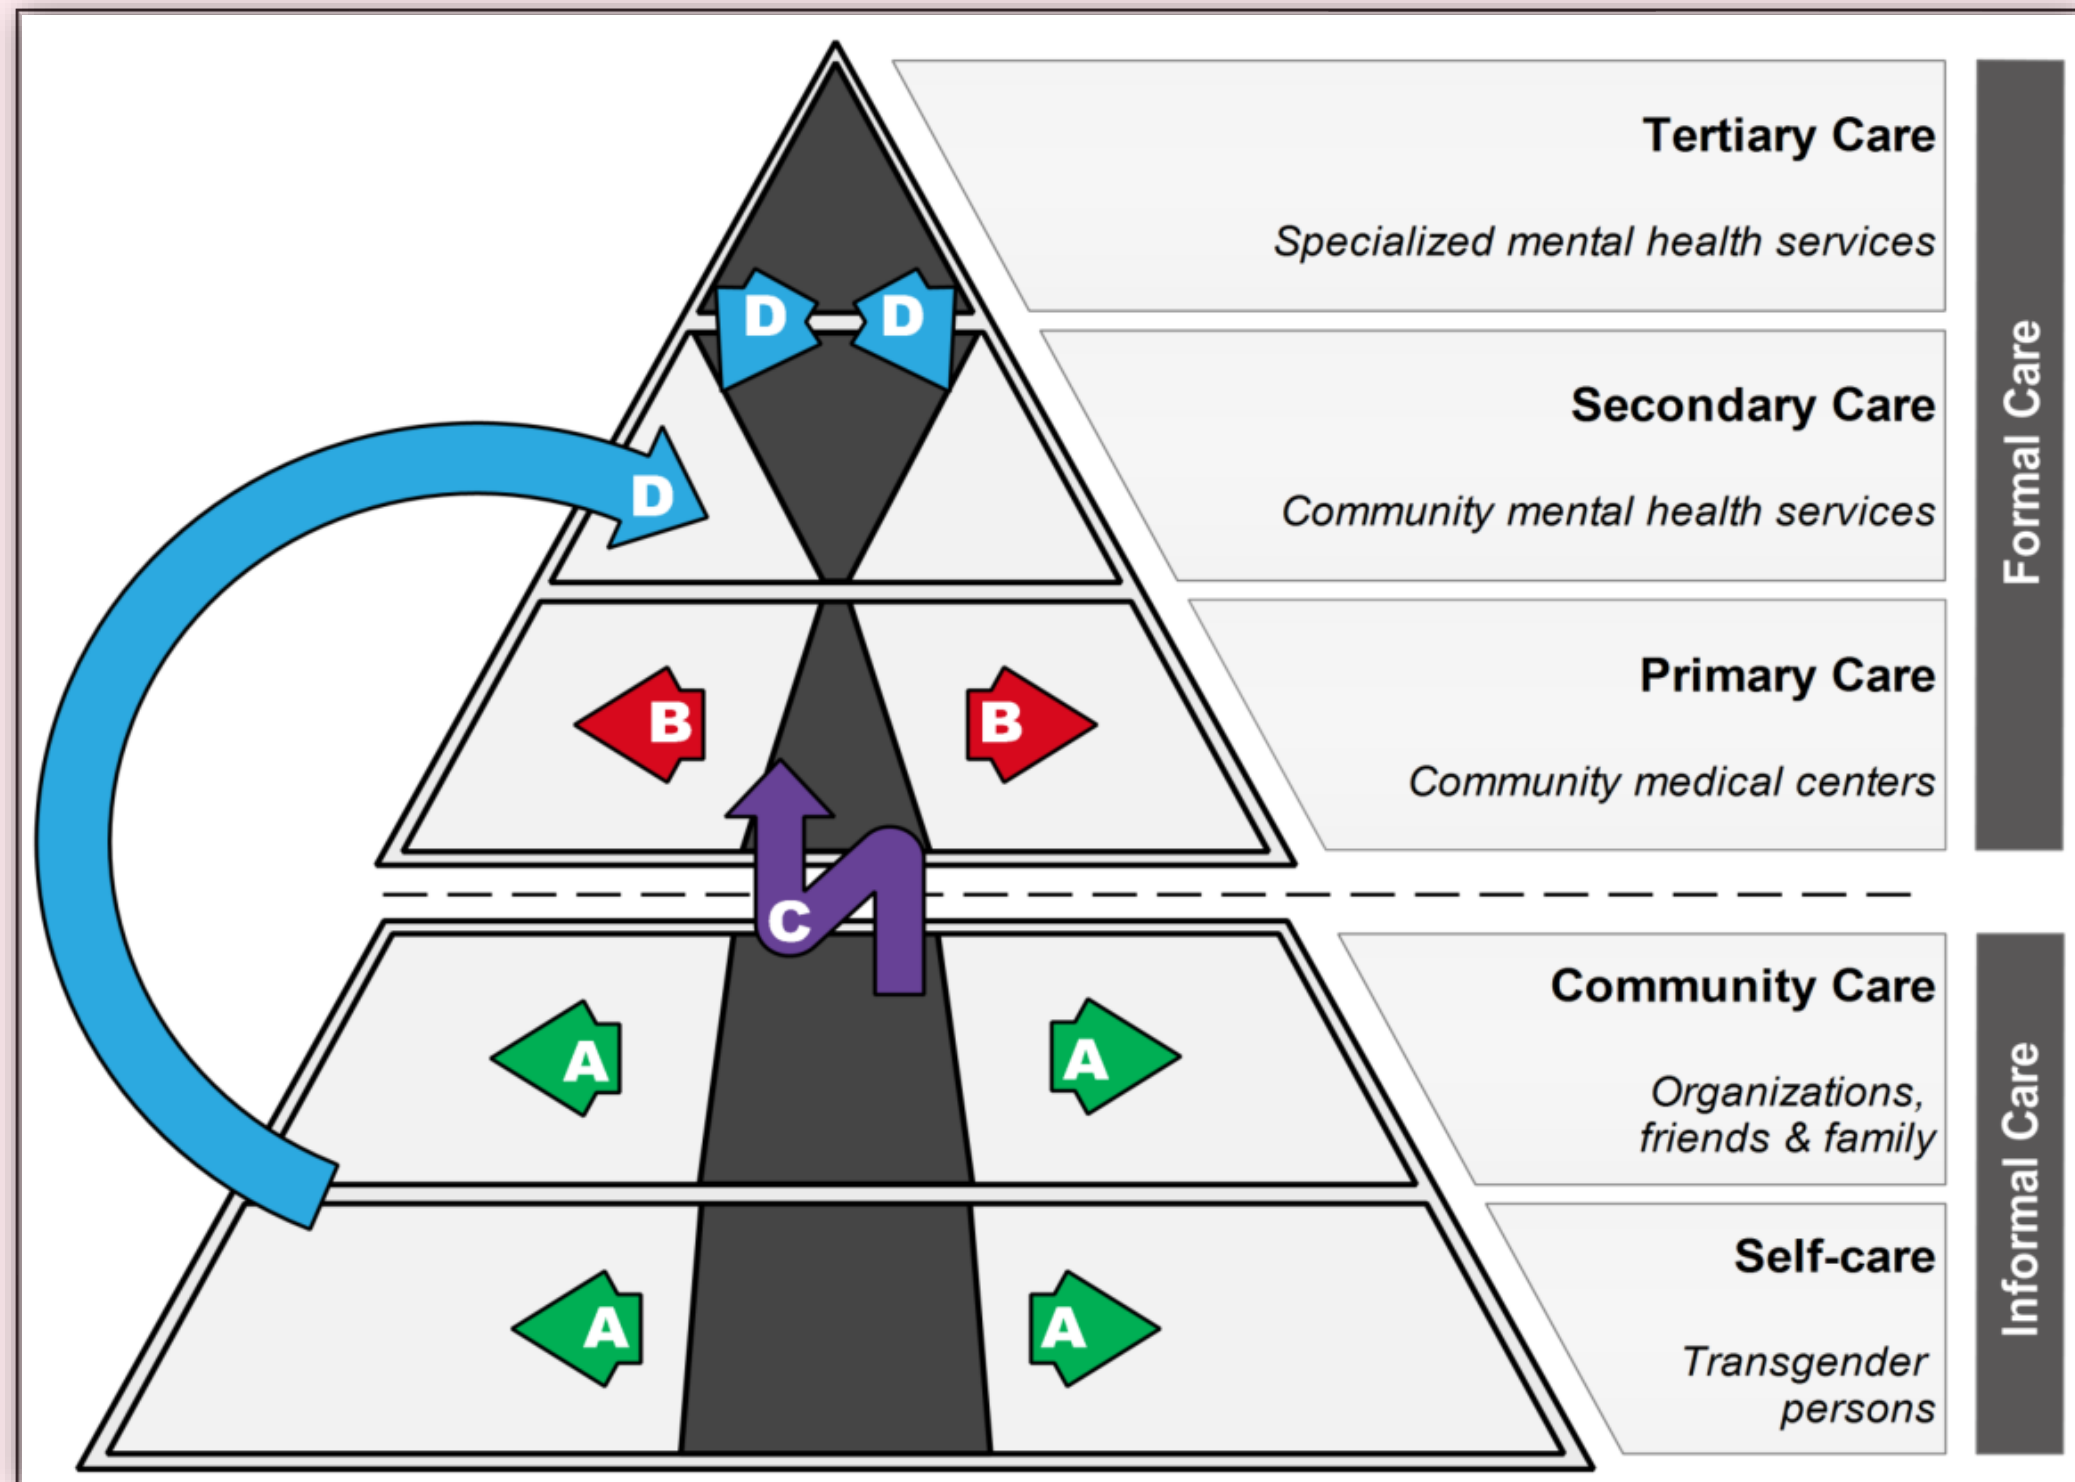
D D

D

B B

C

A A

A A

Tertiary Care

Specialized mental health services

Secondary Care

Community mental health services

Primary Care

Community medical centers

Community Care

Organizations, friends & family

Self-care

Transgender persons

Formal Care

Informal Care